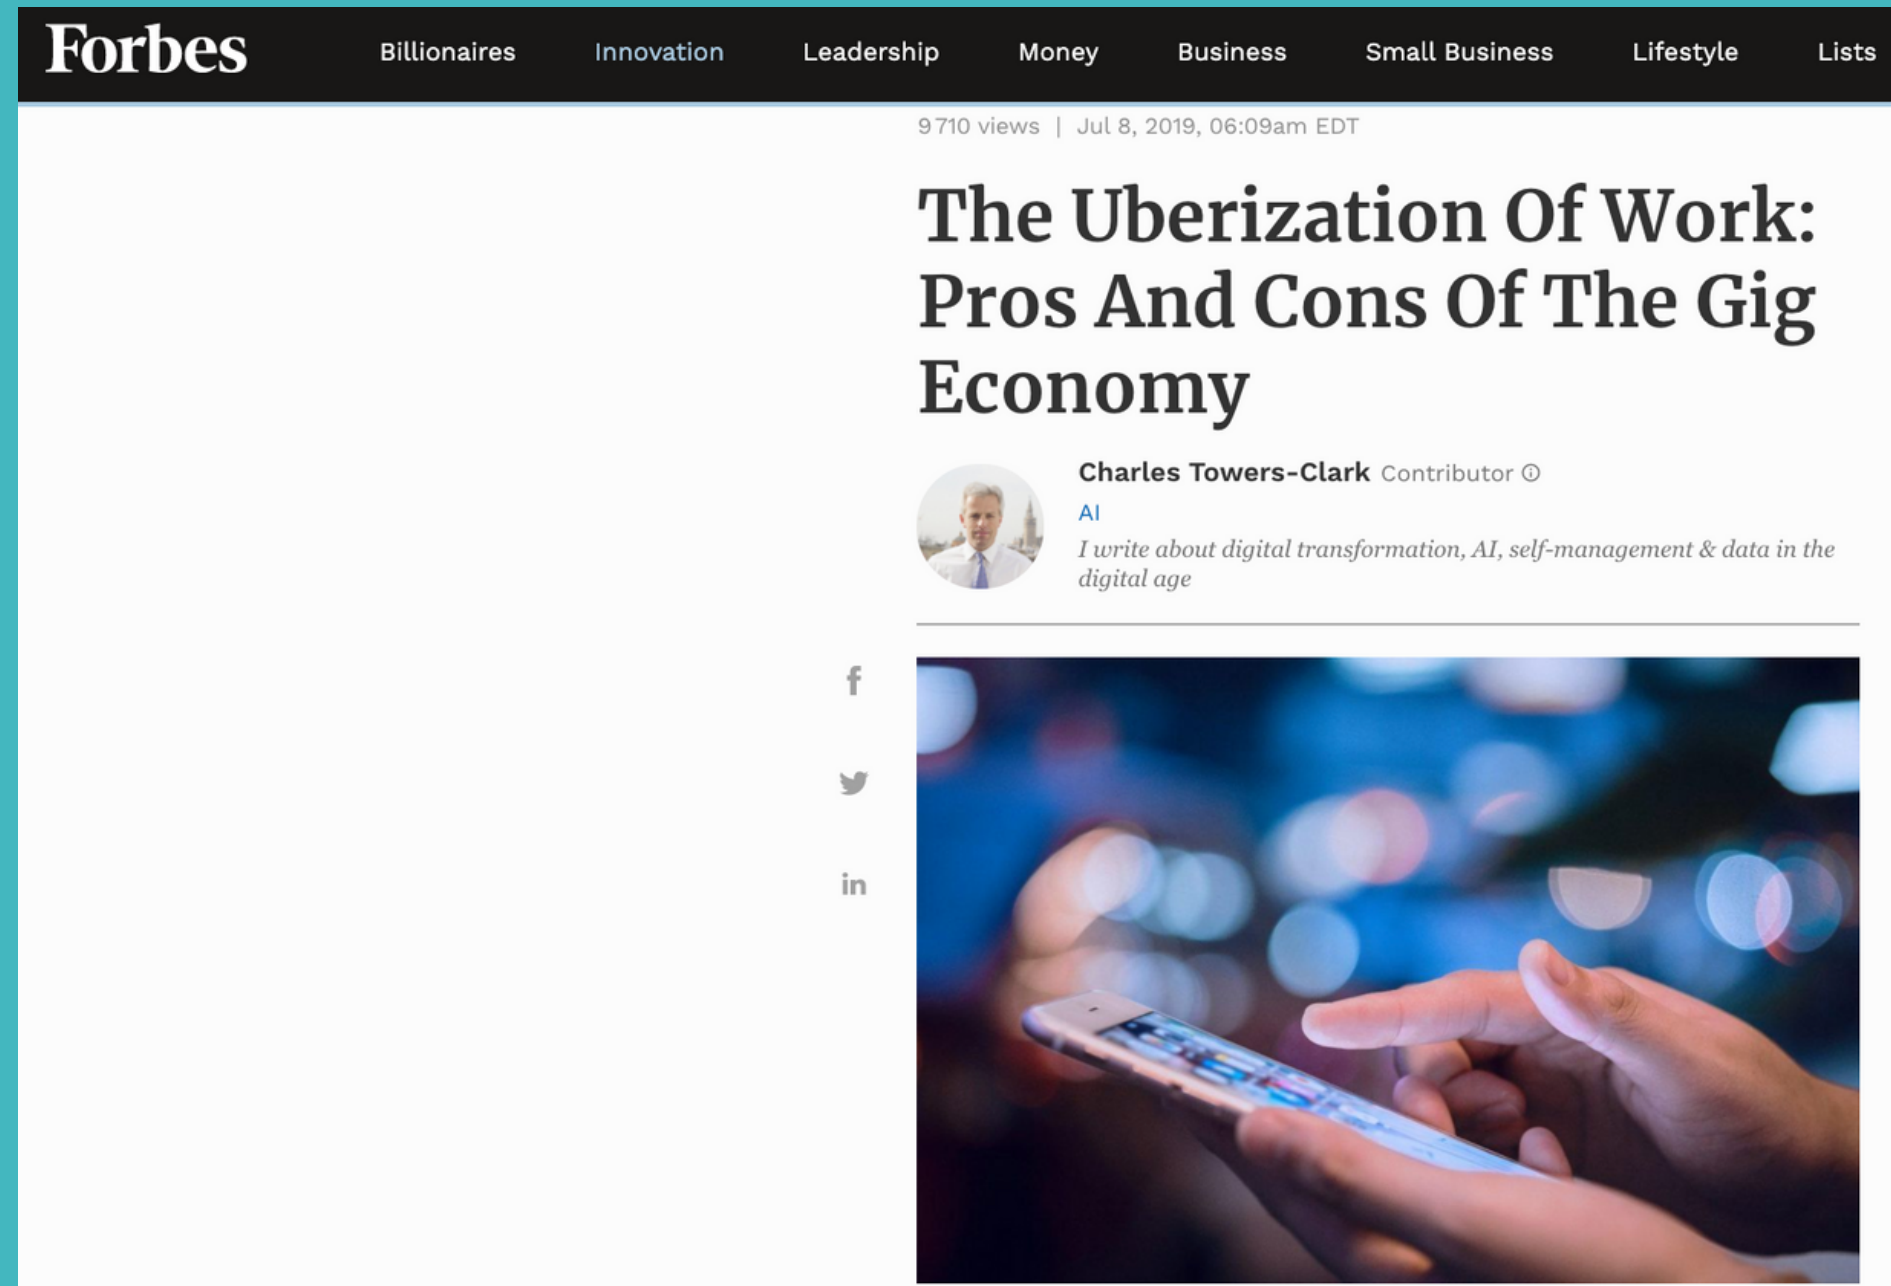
Forbes Billionaires Innovation Leadership Money Business Small Business Lifestyle Lists

9710 views | Jul 8, 2019, 06:09am EDT

The Uberization Of Work: Pros And Cons Of The Gig Economy

Charles Towers-Clark Contributor ⓘ
AI
I write about digital transformation, AI, self-management & data in the digital age

f
in